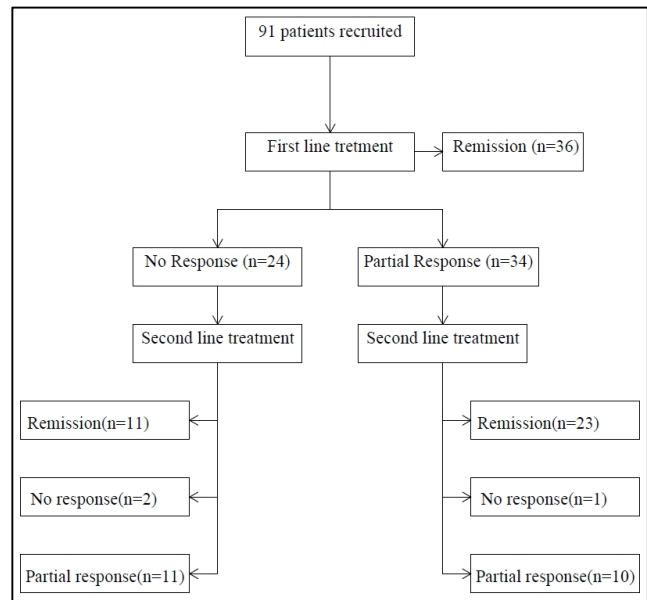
91 patients recruited

First line tretment

Remission (n=36)

No Response (n=24)

Partial Response (n=34)

Second line treatment

Second line treatment

Remission(n=11)

No response(n=2)

Partial response(n=11)

Remission(n=23)

No response(n=1)

Partial response(n=10)